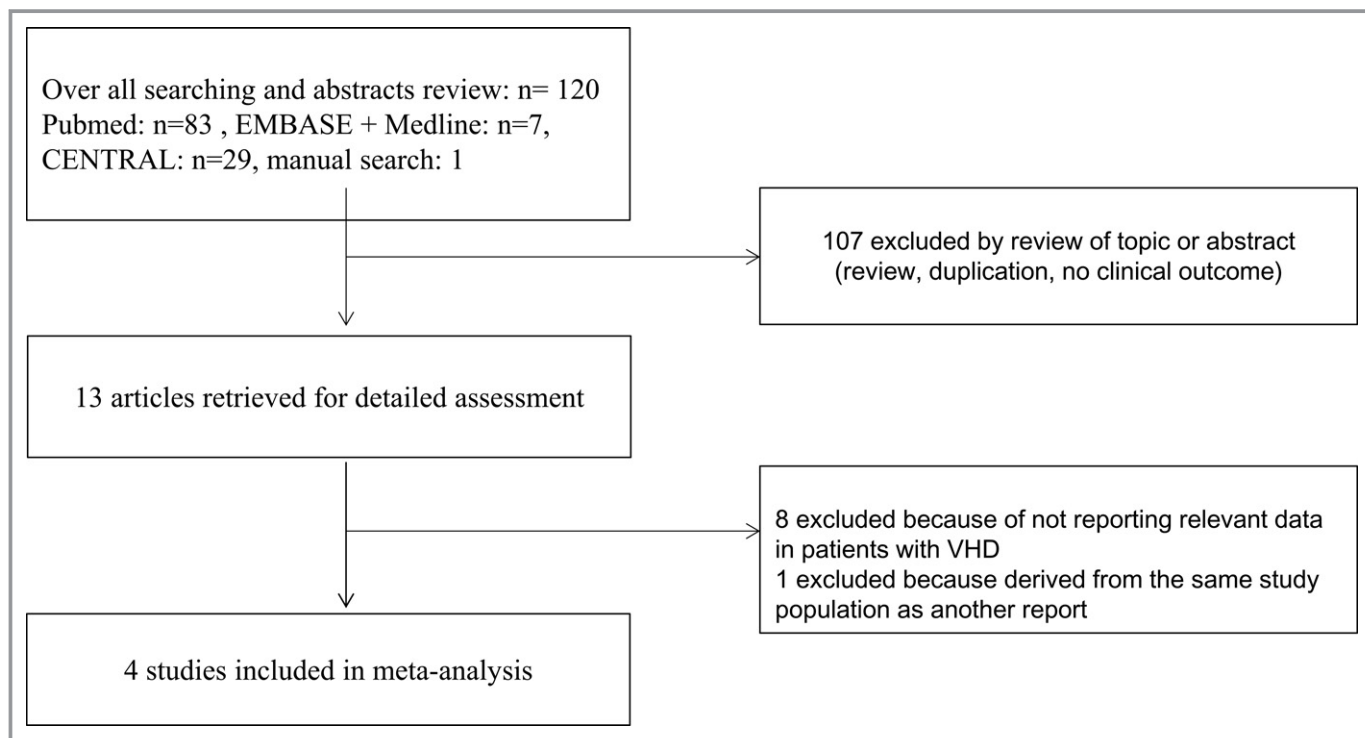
Over all searching and abstracts review: n= 120
Pubmed: n=83 , EMBASE + Medline: n=7, CENTRAL: n=29, manual search: 1

107 excluded by review of topic or abstract (review, duplication, no clinical outcome)

13 articles retrieved for detailed assessment

8 excluded because of not reporting relevant data in patients with VHD
1 excluded because derived from the same study population as another report

4 studies included in meta-analysis